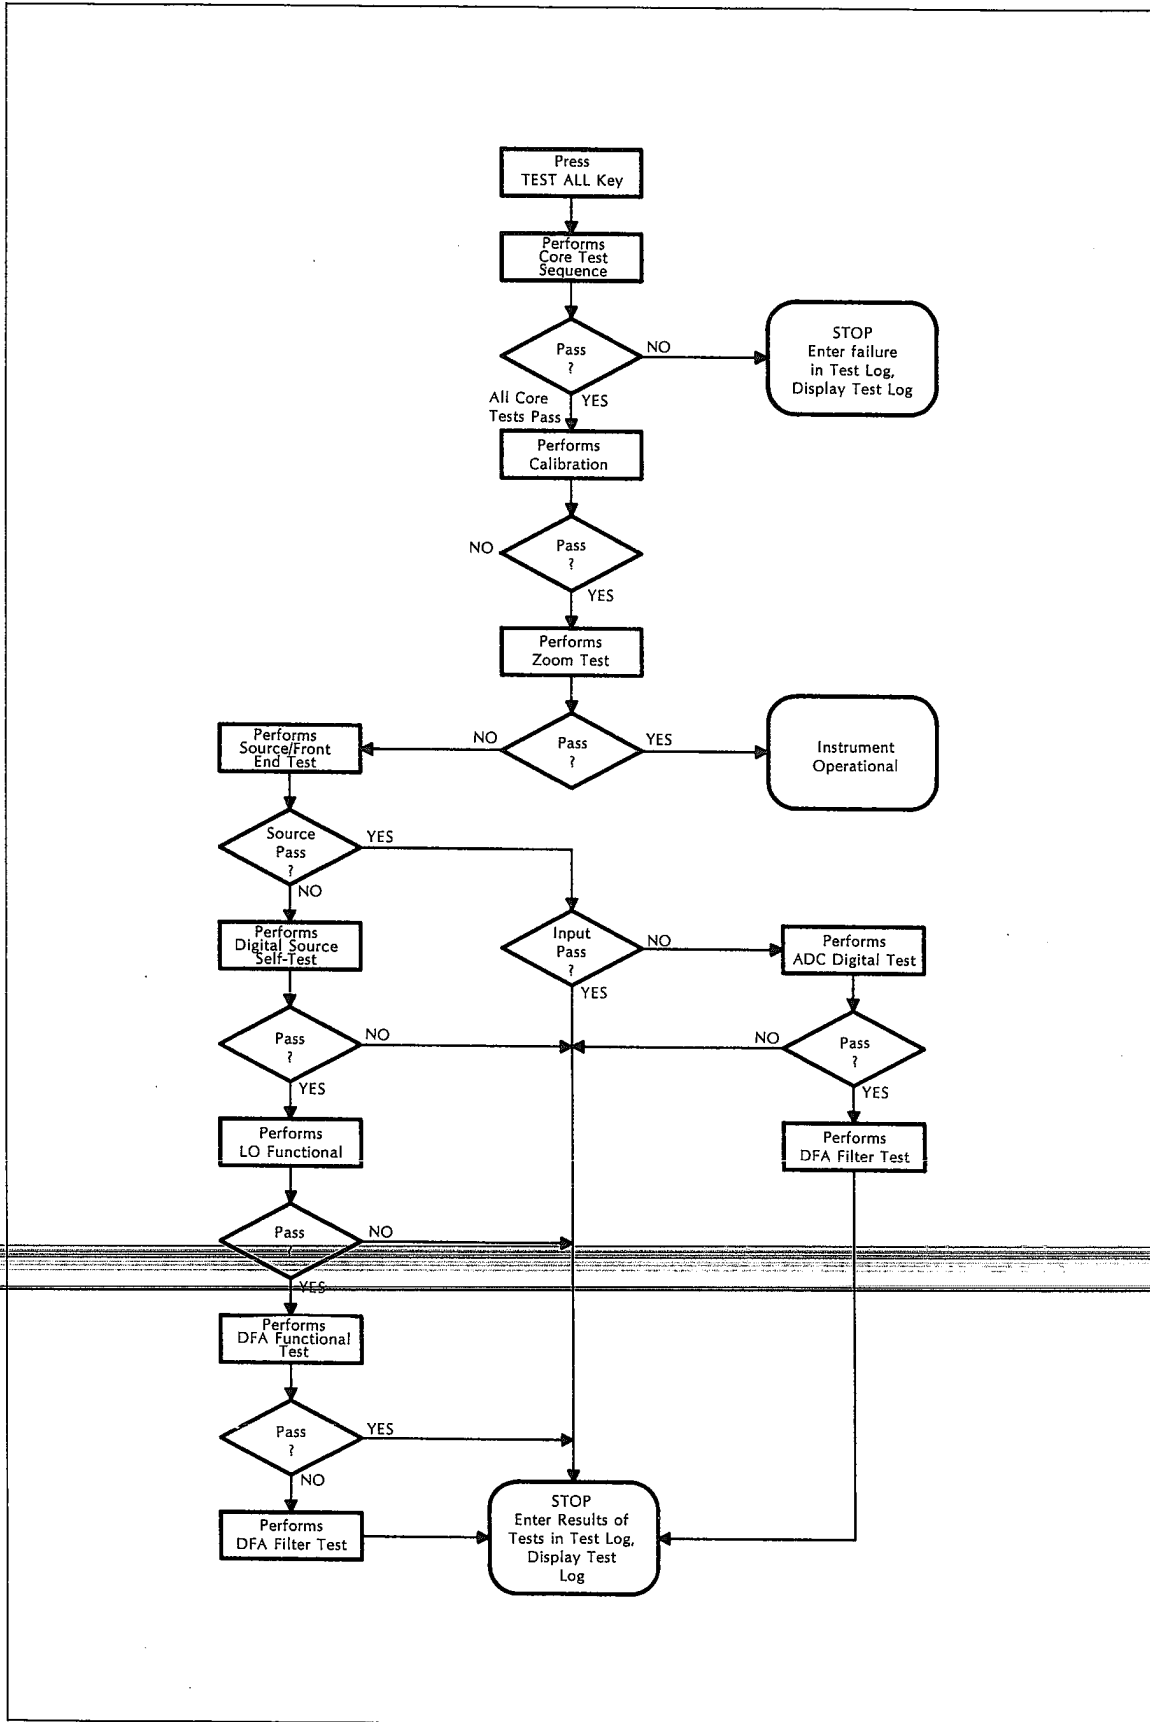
Press
TEST ALL Key

Performs
Core Test
Sequence

Pass
?

NO

STOP
Enter failure
in Test Log,
Display Test Log

All Core
Tests Pass

YES

Performs
Calibration

NO

Pass
?

YES

Performs
Zoom Test

Performs
Source/Front
End Test

NO

Pass
?

YES

Instrument
Operational

Source
Pass
?

YES

NO

Performs
Digital Source
Self-Test

Input
Pass
?

NO

Performs
ADC Digital Test

YES

Pass
?

NO

NO

Pass
?

YES

YES

Performs
LO Functional

Performs
DFA Filter Test

Pass
?

NO

YES

Performs
DFA Functional
Test

Pass
?

YES

NO

Performs
DFA Filter Test

STOP
Enter Results of
Tests in Test Log,
Display Test
Log